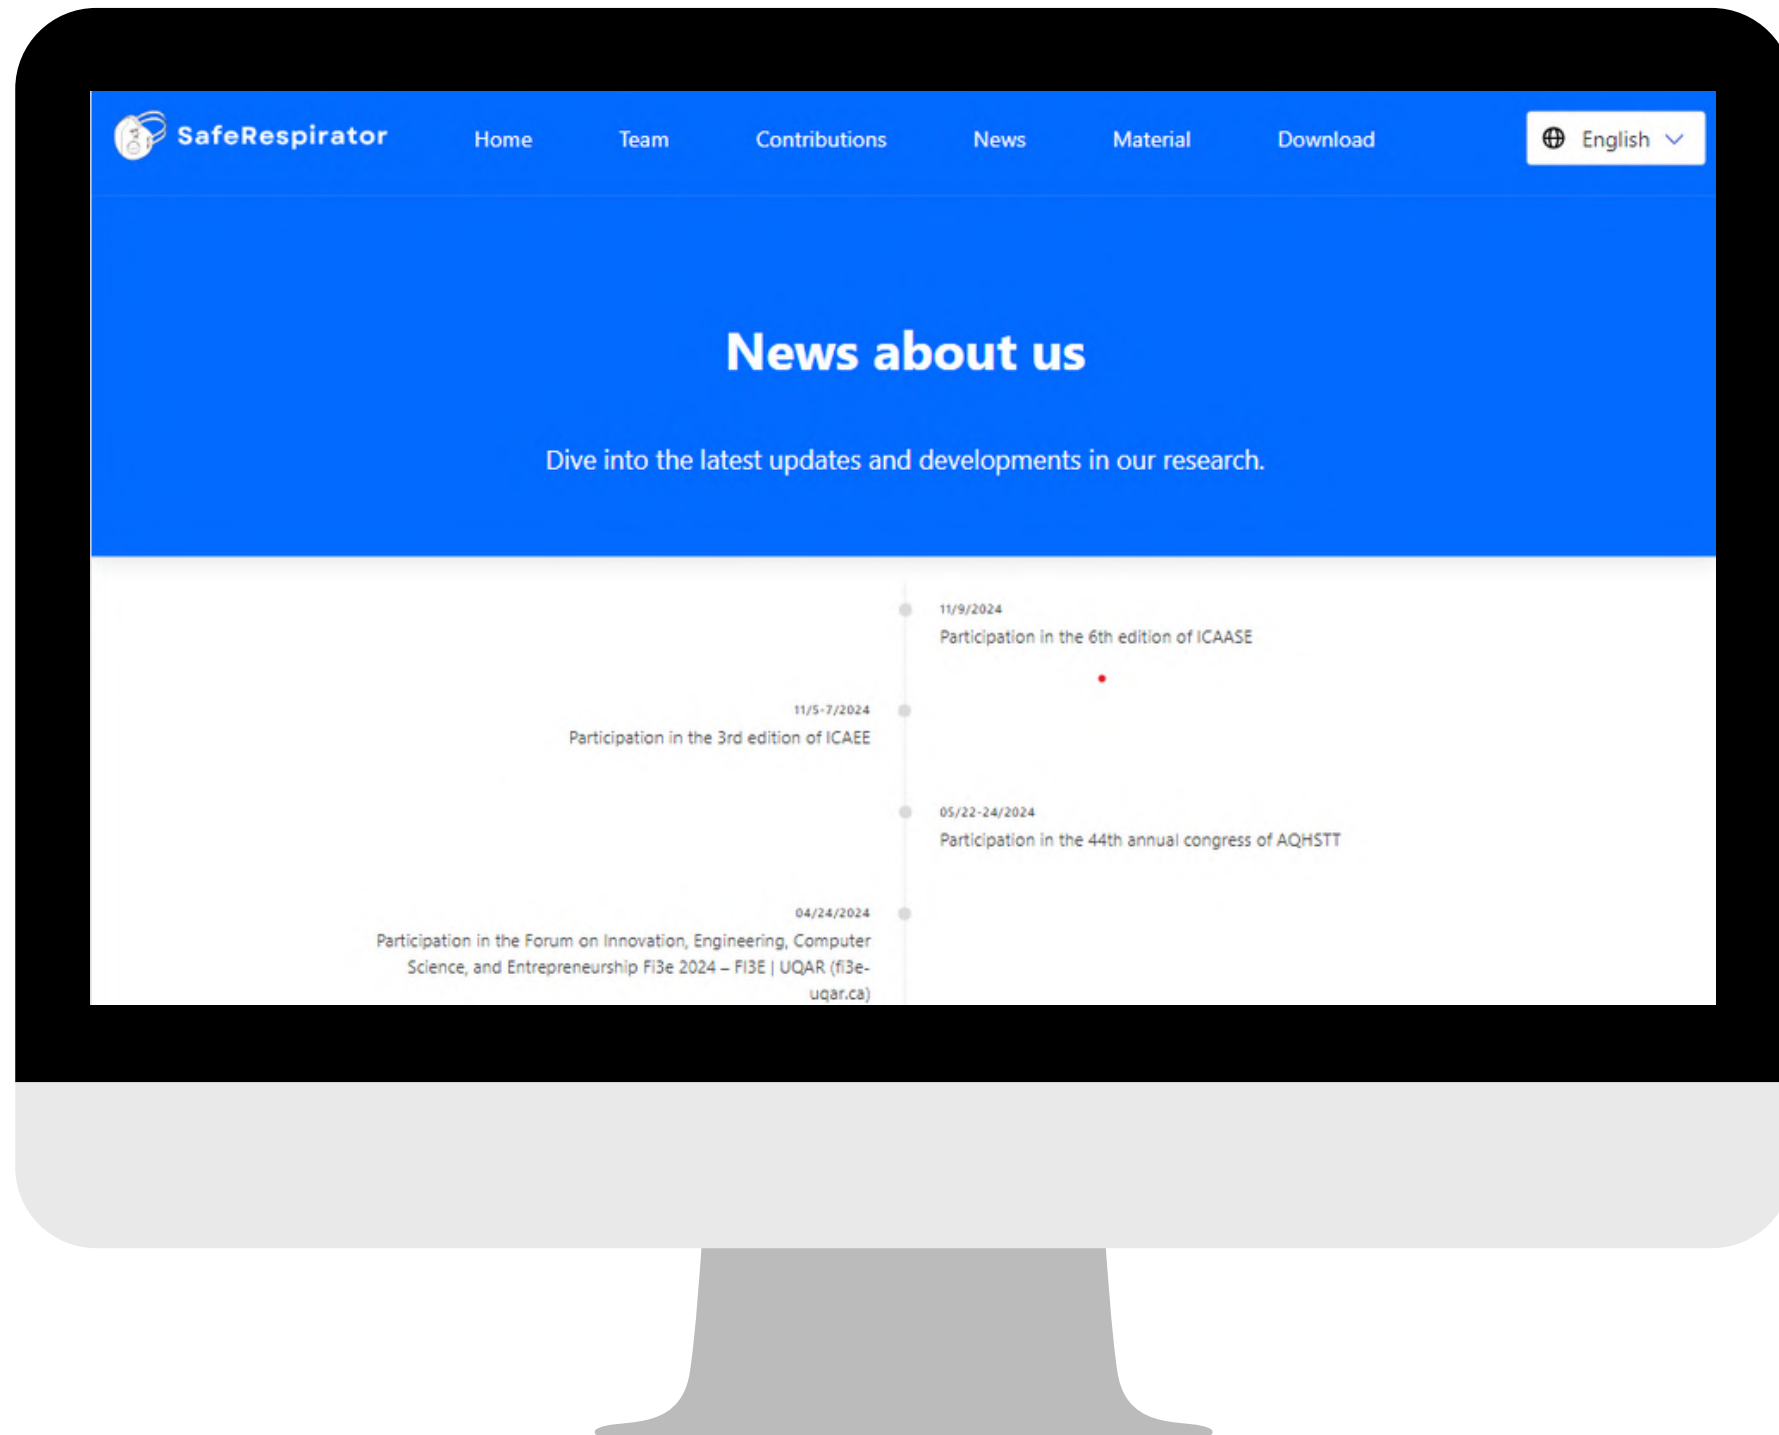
SafeRespirator

Home Team Contributions News Material Download

English

News about us

Dive into the latest updates and developments in our research.

11/9/2024
Participation in the 6th edition of ICAASE

11/5-7/2024
Participation in the 3rd edition of ICAEE

05/22-24/2024
Participation in the 44th annual congress of AQHSTT

04/24/2024
Participation in the Forum on Innovation, Engineering, Computer Science, and Entrepreneurship Fi3e 2024 – FI3E | UQAR (fi3e-uqar.ca)